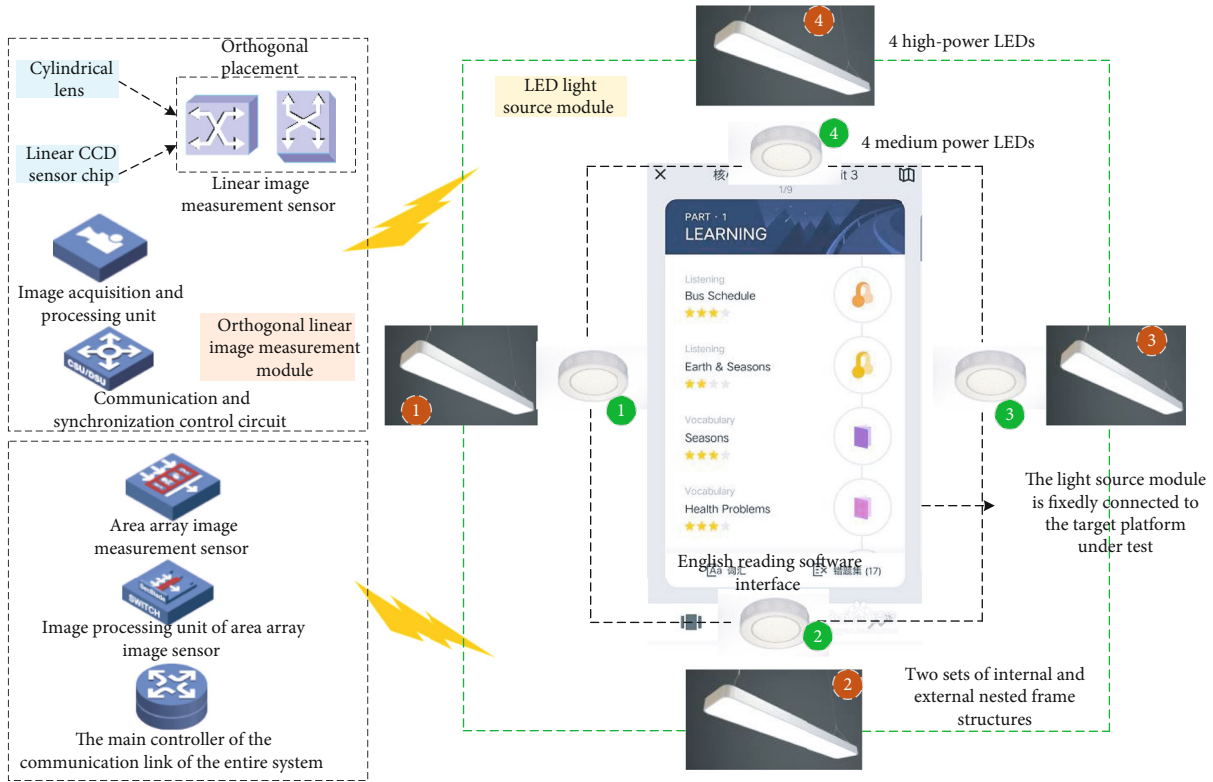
Orthogonal placement

Cylindrical lens

Linear CCD sensor chip

Linear image measurement sensor

Image acquisition and processing unit

Orthogonal linear image measurement module

CSU/DSU

Communication and synchronization control circuit

Area array image measurement sensor

SWITCH

Image processing unit of area array image sensor

The main controller of the communication link of the entire system

4

4 high-power LEDs

LED light source module

4

4 medium power LEDs

核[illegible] it 3

1/9

PART · 1
LEARNING

Listening
Bus Schedule

Listening
Earth & Seasons

Vocabulary
Seasons

Vocabulary
Health Problems

English reading software interface

Aa 词汇

错题集 (17)

1

1

3

3

The light source module is fixedly connected to the target platform under test

2

2

Two sets of internal and external nested frame structures